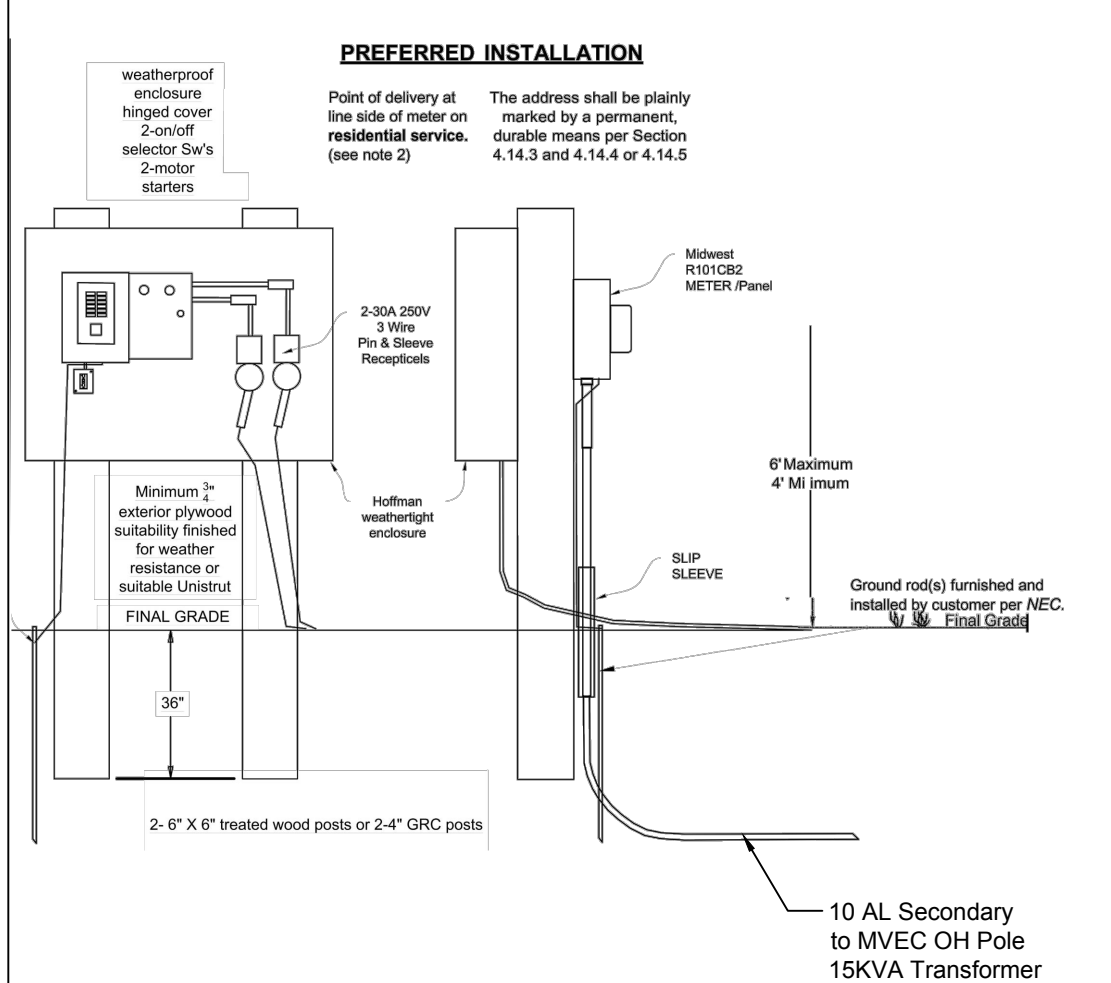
PREFERRED INSTALLATION

weatherproof enclosure hinged cover 2-on/off selector Sw's 2-motor starters

Point of delivery at line side of meter on **residential service.** (see note 2)

The address shall be plainly marked by a permanent, durable means per Section 4.14.3 and 4.14.4 or 4.14.5

Midwest R101CB2 METER /Panel

2-30A 250V 3 Wire Pin & Sleeve Recepticels

6' Maximum 4' Mi imum

Minimum $\frac{3}{4}$" exterior plywood suitability finished for weather resistance or suitable Unistrut

Hoffman weathertight enclosure

SLIP SLEEVE

Ground rod(s) furnished and installed by customer per *NEC.*

Final Grade

FINAL GRADE

36"

2- 6" X 6" treated wood posts or 2-4" GRC posts

10 AL Secondary to MVEC OH Pole 15KVA Transformer